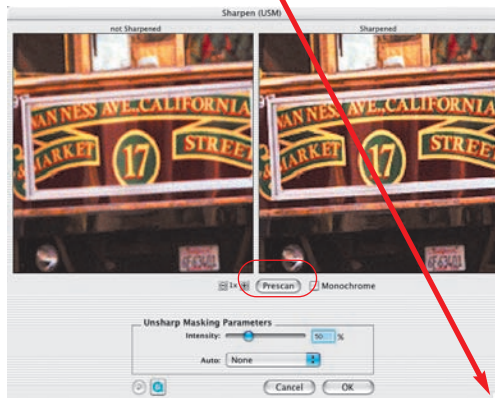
Sharpen (USM)

not Sharpened

Sharpened

VAN NESS AVE.,CALIFORNIA

MARKET

17

STREET

VAN NESS AVE.,CALIFORNIA

MARKET

17

STREET

6E63401

6E63401

1x

Prescan

Monochrome

Unsharp Masking Parameters

Intensity:

50

%

Auto:

None

Cancel

OK